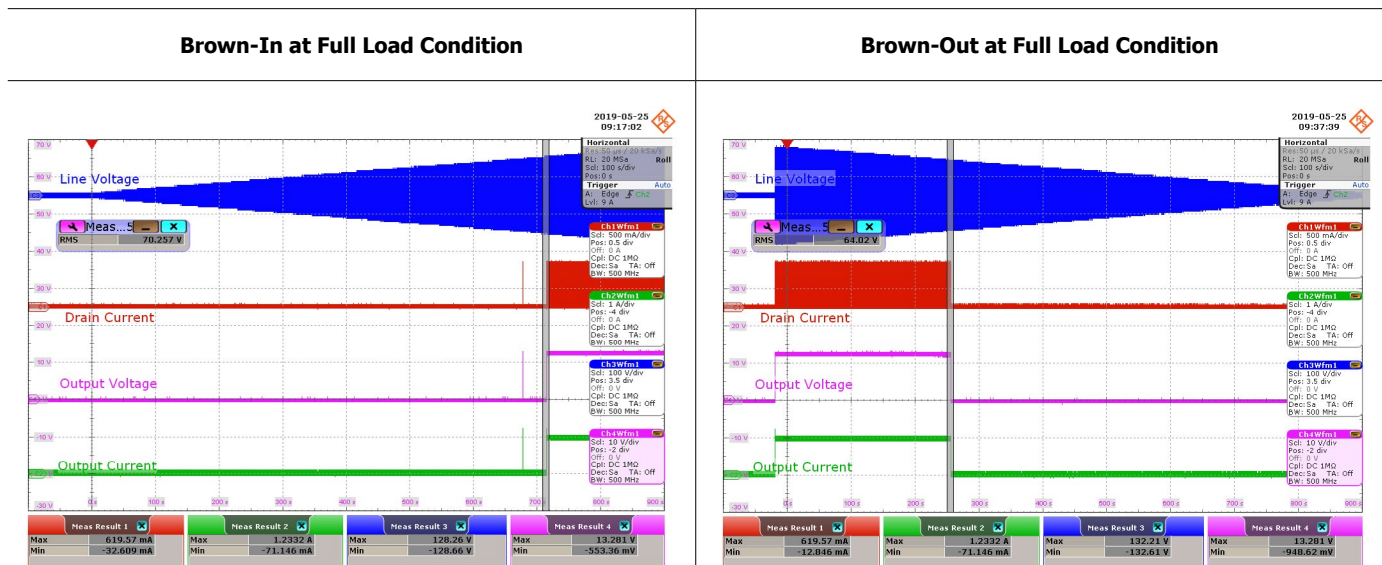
| Brown-In at Full Load Condition | Brown-Out at Full Load Condition |
|---|---|

2019-05-25
09:17:02

Horizontal
Res: 50 µs / 20 kSa/s
RL: 20 MSa Roll
Scl: 100 s/div
Pos: 0 s
Trigger Auto
A: Edge Ch2
Lvl: 9 A

70 V
60 V
50 V
40 V
30 V
20 V
10 V
-10 V
-20 V
-30 V

Line Voltage
Meas...5
RMS 70.257 V
Drain Current
Output Voltage
Output Current

Ch1Wfm1
Scl: 500 mA/div
Pos: 0.5 div
Off: 0 A
Cpl: DC 1MΩ
Dec:Sa TA: Off
BW: 500 MHz

Ch2Wfm1
Scl: 1 A/div
Pos: -4 div
Off: 0 A
Cpl: DC 1MΩ
Dec:Sa TA: Off
BW: 500 MHz

Ch3Wfm1
Scl: 100 V/div
Pos: 3.5 div
Off: 0 V
Cpl: DC 1MΩ
Dec:Sa TA: Off
BW: 500 MHz

Ch4Wfm1
Scl: 10 V/div
Pos: -2 div
Off: 0 V
Cpl: DC 1MΩ
Dec:Sa TA: Off
BW: 500 MHz

0 s 100 s 200 s 300 s 400 s 500 s 600 s 700 s 800 s 900 s

| Meas Result 1 | | Meas Result 2 | | Meas Result 3 | | Meas Result 4 | |
|---|---|---|---|---|---|---|---|
| Max | 619.57 mA | Max | 1.2332 A | Max | 128.26 V | Max | 13.281 V |
| Min | -32.609 mA | Min | -71.146 mA | Min | -128.66 V | Min | -553.36 mV |

2019-05-25
09:37:39

Horizontal
Res: 50 µs / 20 kSa/s
RL: 20 MSa Roll
Scl: 100 s/div
Pos: 0 s
Trigger Auto
A: Edge Ch2
Lvl: 9 A

70 V
60 V
50 V
40 V
30 V
20 V
10 V
-10 V
-20 V
-30 V

Line Voltage
Meas...5
RMS 64.02 V
Drain Current
Output Voltage
Output Current

Ch1Wfm1
Scl: 500 mA/div
Pos: 0.5 div
Off: 0 A
Cpl: DC 1MΩ
Dec:Sa TA: Off
BW: 500 MHz

Ch2Wfm1
Scl: 1 A/div
Pos: -4 div
Off: 0 A
Cpl: DC 1MΩ
Dec:Sa TA: Off
BW: 500 MHz

Ch3Wfm1
Scl: 100 V/div
Pos: 3.5 div
Off: 0 V
Cpl: DC 1MΩ
Dec:Sa TA: Off
BW: 500 MHz

Ch4Wfm1
Scl: 10 V/div
Pos: -2 div
Off: 0 V
Cpl: DC 1MΩ
Dec:Sa TA: Off
BW: 500 MHz

0 s 100 s 200 s 300 s 400 s 500 s 600 s 700 s 800 s 900 s

| Meas Result 1 | | Meas Result 2 | | Meas Result 3 | | Meas Result 4 | |
|---|---|---|---|---|---|---|---|
| Max | 619.57 mA | Max | 1.2332 A | Max | 132.21 V | Max | 13.281 V |
| Min | -12.846 mA | Min | -71.146 mA | Min | -132.61 V | Min | -948.62 mV |